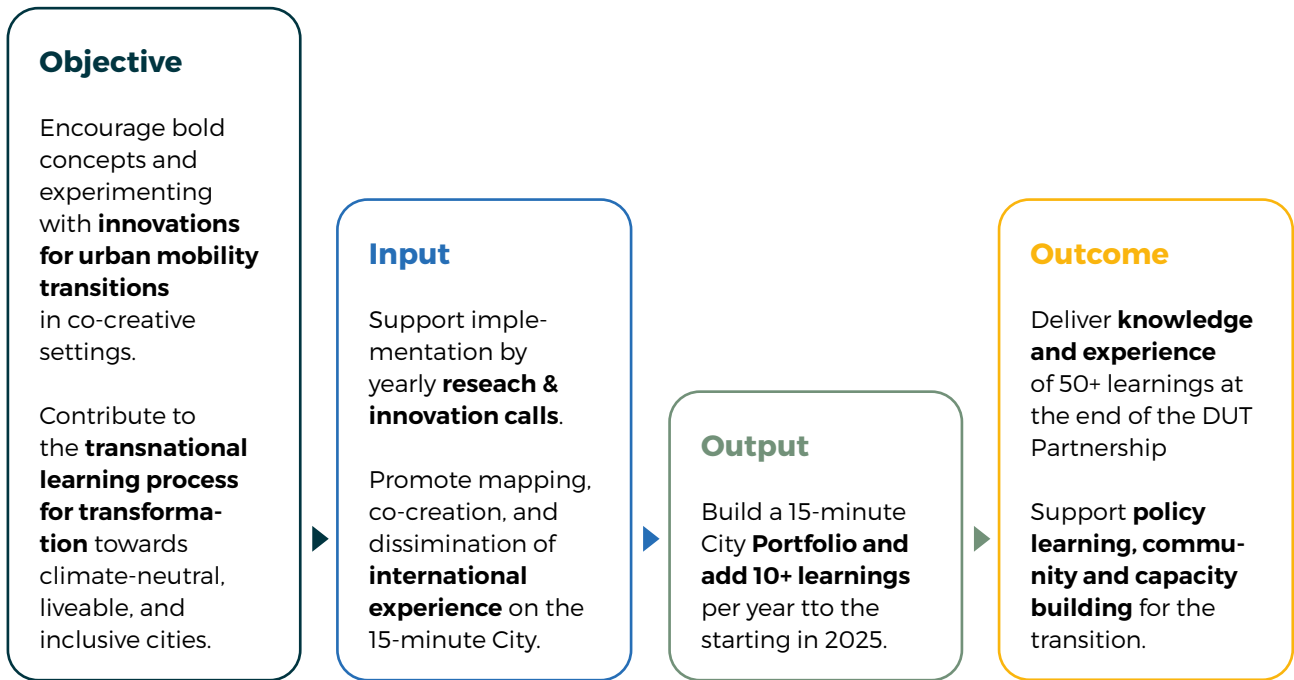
Objective

Encourage bold concepts and experimenting with **innovations for urban mobility transitions** in co-creative settings.

Contribute to the **transnational learning process for transformation** towards climate-neutral, liveable, and inclusive cities.

Input

Support implementation by yearly **reseach & innovation calls**.

Promote mapping, co-creation, and dissimination of **international experience** on the 15-minute City.

Output

Build a 15-minute City **Portfolio and add 10+ learnings** per year tto the starting in 2025.

Outcome

Deliver **knowledge and experience** of 50+ learnings at the end of the DUT Partnership

Support **policy learning, community and capacity building** for the transition.